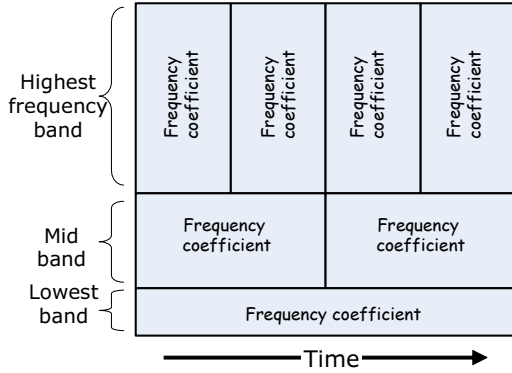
Highest frequency band

Frequency coefficient

Frequency coefficient

Frequency coefficient

Frequency coefficient

Mid band

Frequency coefficient

Frequency coefficient

Lowest band

Frequency coefficient

Time